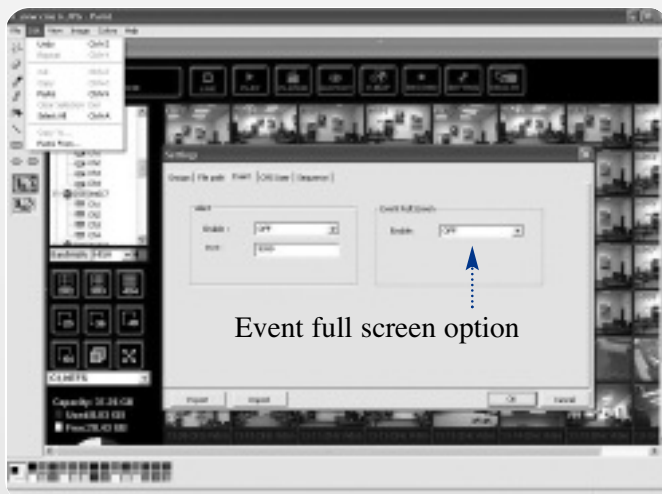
File Edit View Image Colors Help
Undo Ctrl+Z
Repeat Ctrl+Y
Cut Ctrl+X
Copy Ctrl+C
Paste Ctrl+V
Clear Selection Del
Select All Ctrl+A
Copy To...
Paste From...

LIVE PLAY PLAYBK BACKUP PTZ RECORD SETTING DISCON

Settings
Group | File path | Event | CMS User | Sequence |
Alarm
Enable : OFF
Port : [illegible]
Event Full Screen
Enable : OFF

Event full screen option

Bandwidth HIGH
Capacity: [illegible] GB
Used:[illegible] GB
Free:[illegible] GB

Export Import OK Cancel